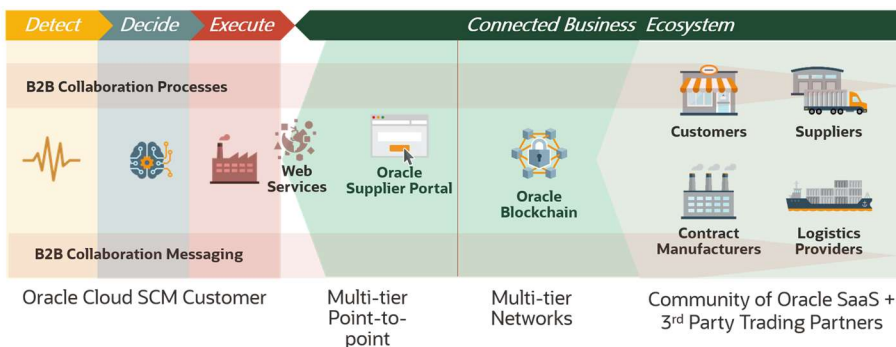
Detect Decide Execute

Connected Business Ecosystem

B2B Collaboration Processes

Web Services

Oracle Supplier Portal

Oracle Blockchain

Customers

Suppliers

Contract Manufacturers

Logistics Providers

B2B Collaboration Messaging

Oracle Cloud SCM Customer

Multi-tier Point-to-point

Multi-tier Networks

Community of Oracle SaaS + 3$^{rd}$ Party Trading Partners